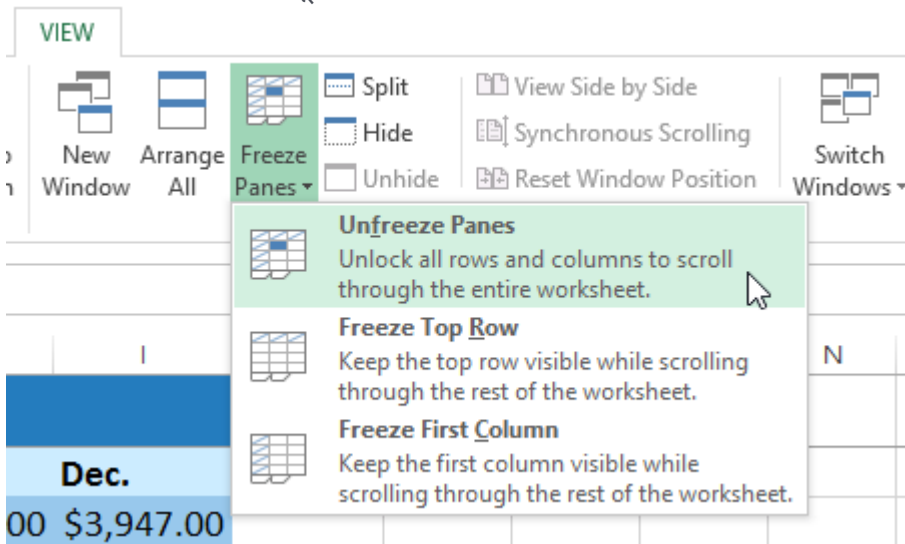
VIEW

New Window

Arrange All

Freeze Panes

Split

Hide

Unhide

View Side by Side

Synchronous Scrolling

Reset Window Position

Switch Windows

Unfreeze Panes
Unlock all rows and columns to scroll through the entire worksheet.

Freeze Top Row
Keep the top row visible while scrolling through the rest of the worksheet.

Freeze First Column
Keep the first column visible while scrolling through the rest of the worksheet.

I

N

Dec.

00 $3,947.00